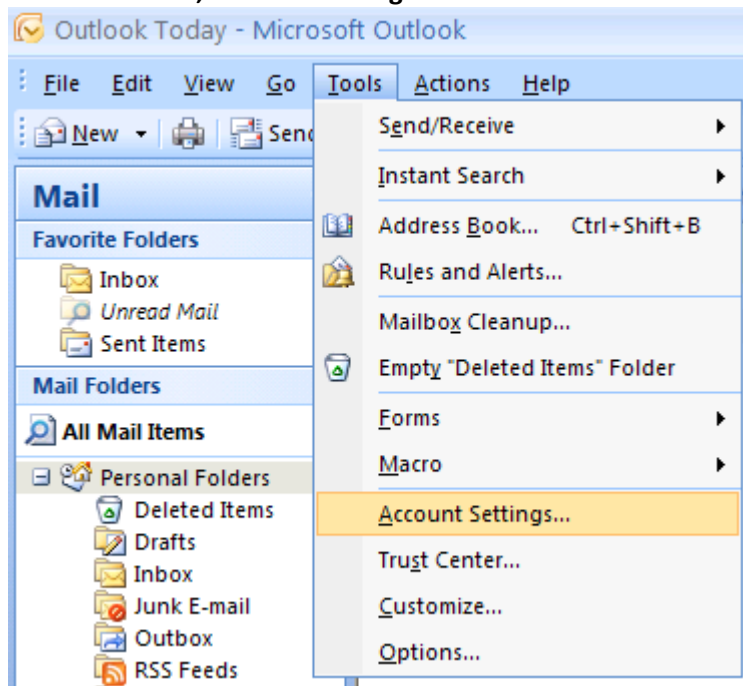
Outlook Today - Microsoft Outlook

File Edit View Go Tools Actions Help

New Send

Mail

Favorite Folders

Inbox

Unread Mail

Sent Items

Mail Folders

All Mail Items

Personal Folders

Deleted Items

Drafts

Inbox

Junk E-mail

Outbox

RSS Feeds

Send/Receive

Instant Search

Address Book... Ctrl+Shift+B

Rules and Alerts...

Mailbox Cleanup...

Empty "Deleted Items" Folder

Forms

Macro

Account Settings...

Trust Center...

Customize...

Options...